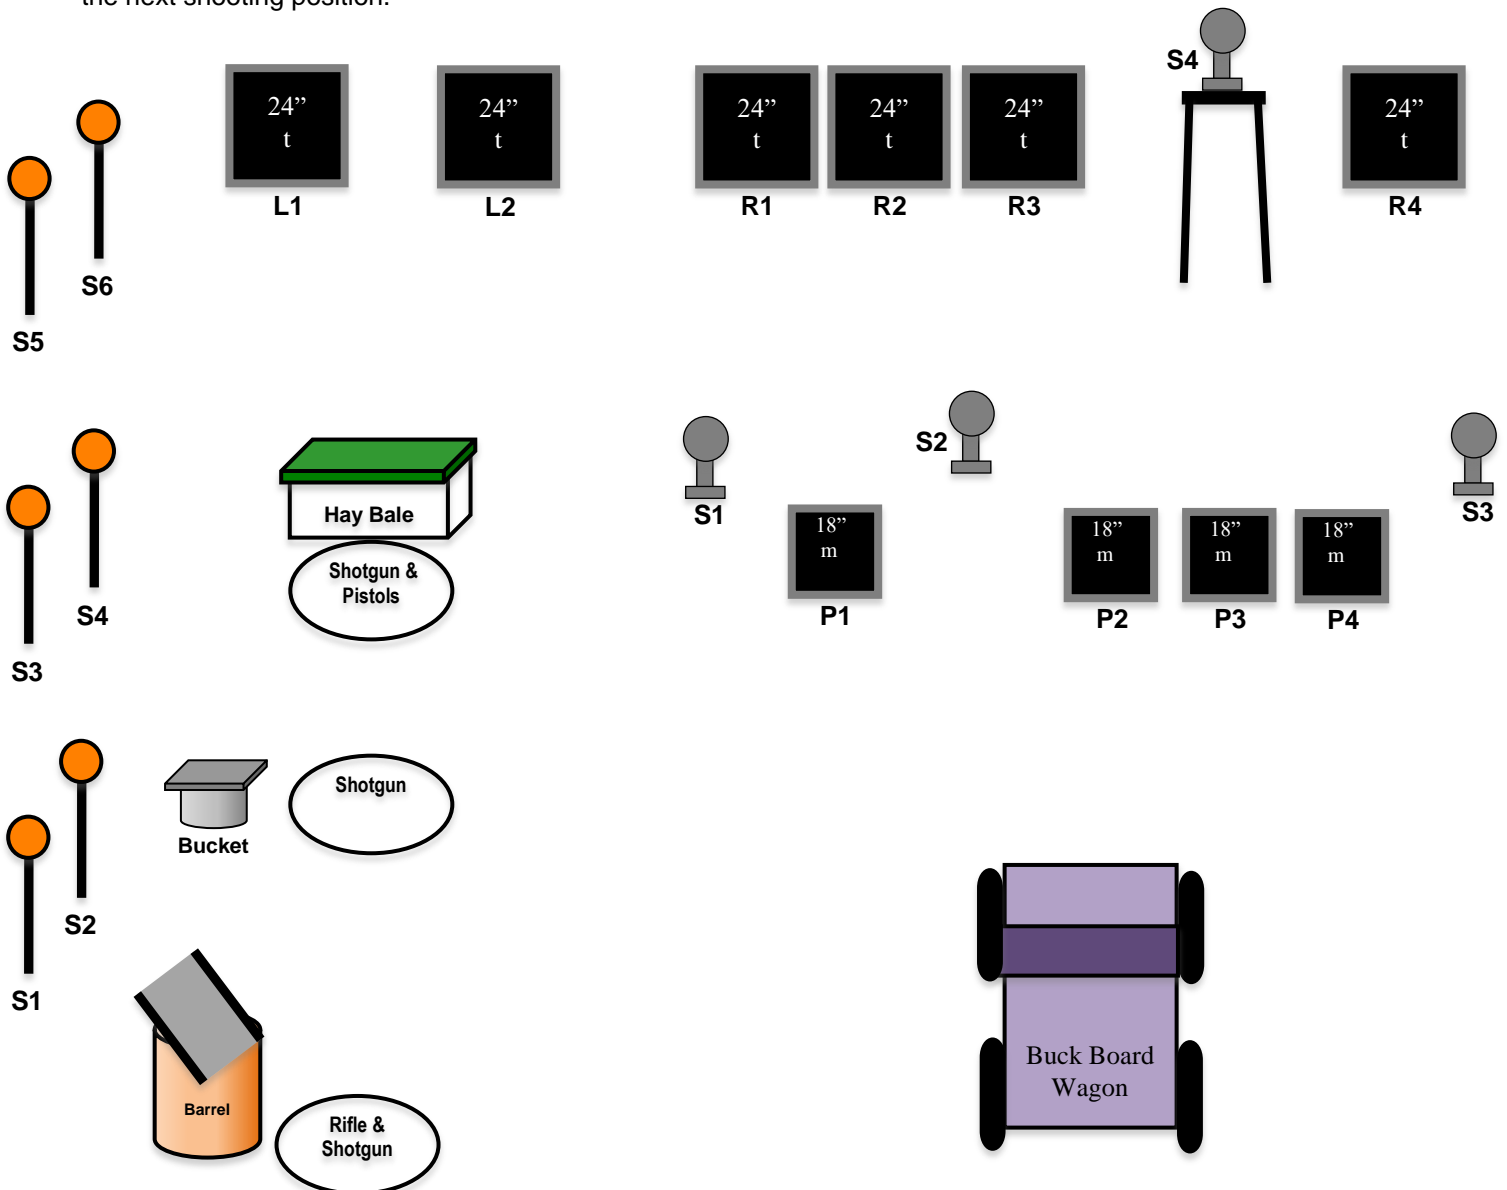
the next shooting position.

24” t
L1

24” t
L2

24” t
R1

24” t
R2

24” t
R3

S4

24” t
R4

S6

S5

S4

S3

Hay Bale

Shotgun & Pistols

S1

S2

18” m
P1

18” m
P2

18” m
P3

18” m
P4

S3

S2

S1

Bucket

Shotgun

Barrel

Rifle & Shotgun

Buck Board Wagon